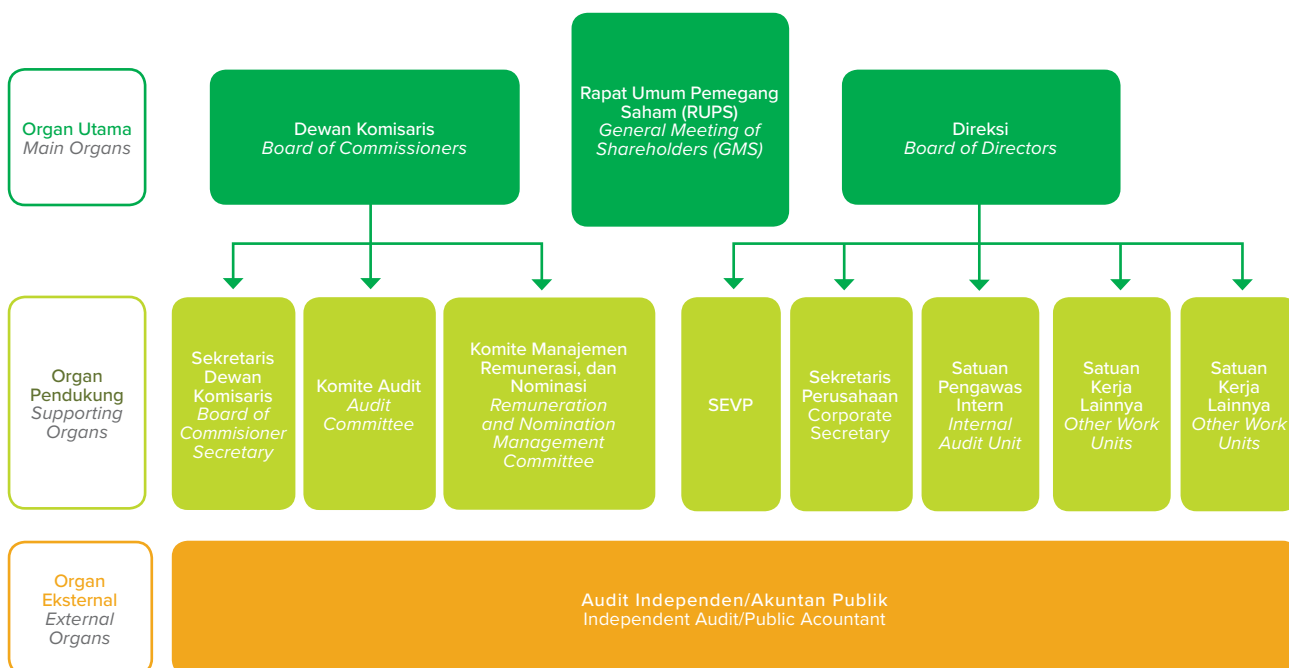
Organ Utama
Main Organs

Dewan Komisaris
Board of Commissioners

Rapat Umum Pemegang Saham (RUPS)
General Meeting of Shareholders (GMS)

Direksi
Board of Directors

Organ Pendukung
Supporting Organs

Sekretaris Dewan Komisaris
Board of Commisioner Secretary

Komite Audit
Audit Committee

Komite Manajemen Remunerasi, dan Nominasi
Remuneration and Nomination Management Committee

SEVP

Sekretaris Perusahaan
Corporate Secretary

Satuan Pengawas Intern
Internal Audit Unit

Satuan Kerja Lainnya
Other Work Units

Satuan Kerja Lainnya
Other Work Units

Organ Eksternal
External Organs

Audit Independen/Akuntan Publik
Independent Audit/Public Acountant